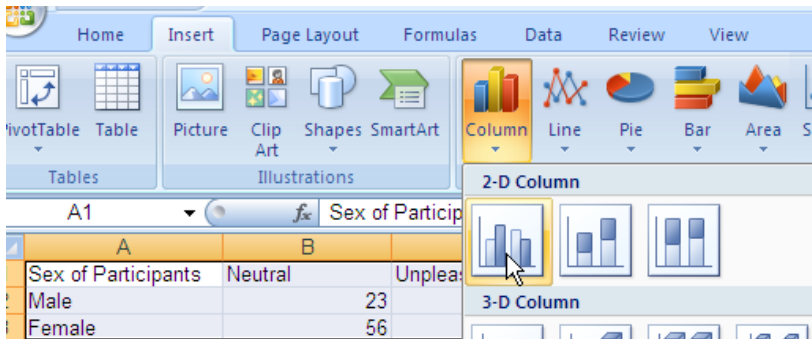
Home Insert Page Layout Formulas Data Review View

ivotTable Table Picture Clip Art Shapes SmartArt Column Line Pie Bar Area S

Tables Illustrations

2-D Column

3-D Column

A1 $f_x$ Sex of Particip

| | A | B | |
|---|---|---|---|
| | Sex of Participants | Neutral | Unpleas |
| 2 | Male | 23 | |
| 3 | Female | 56 | |